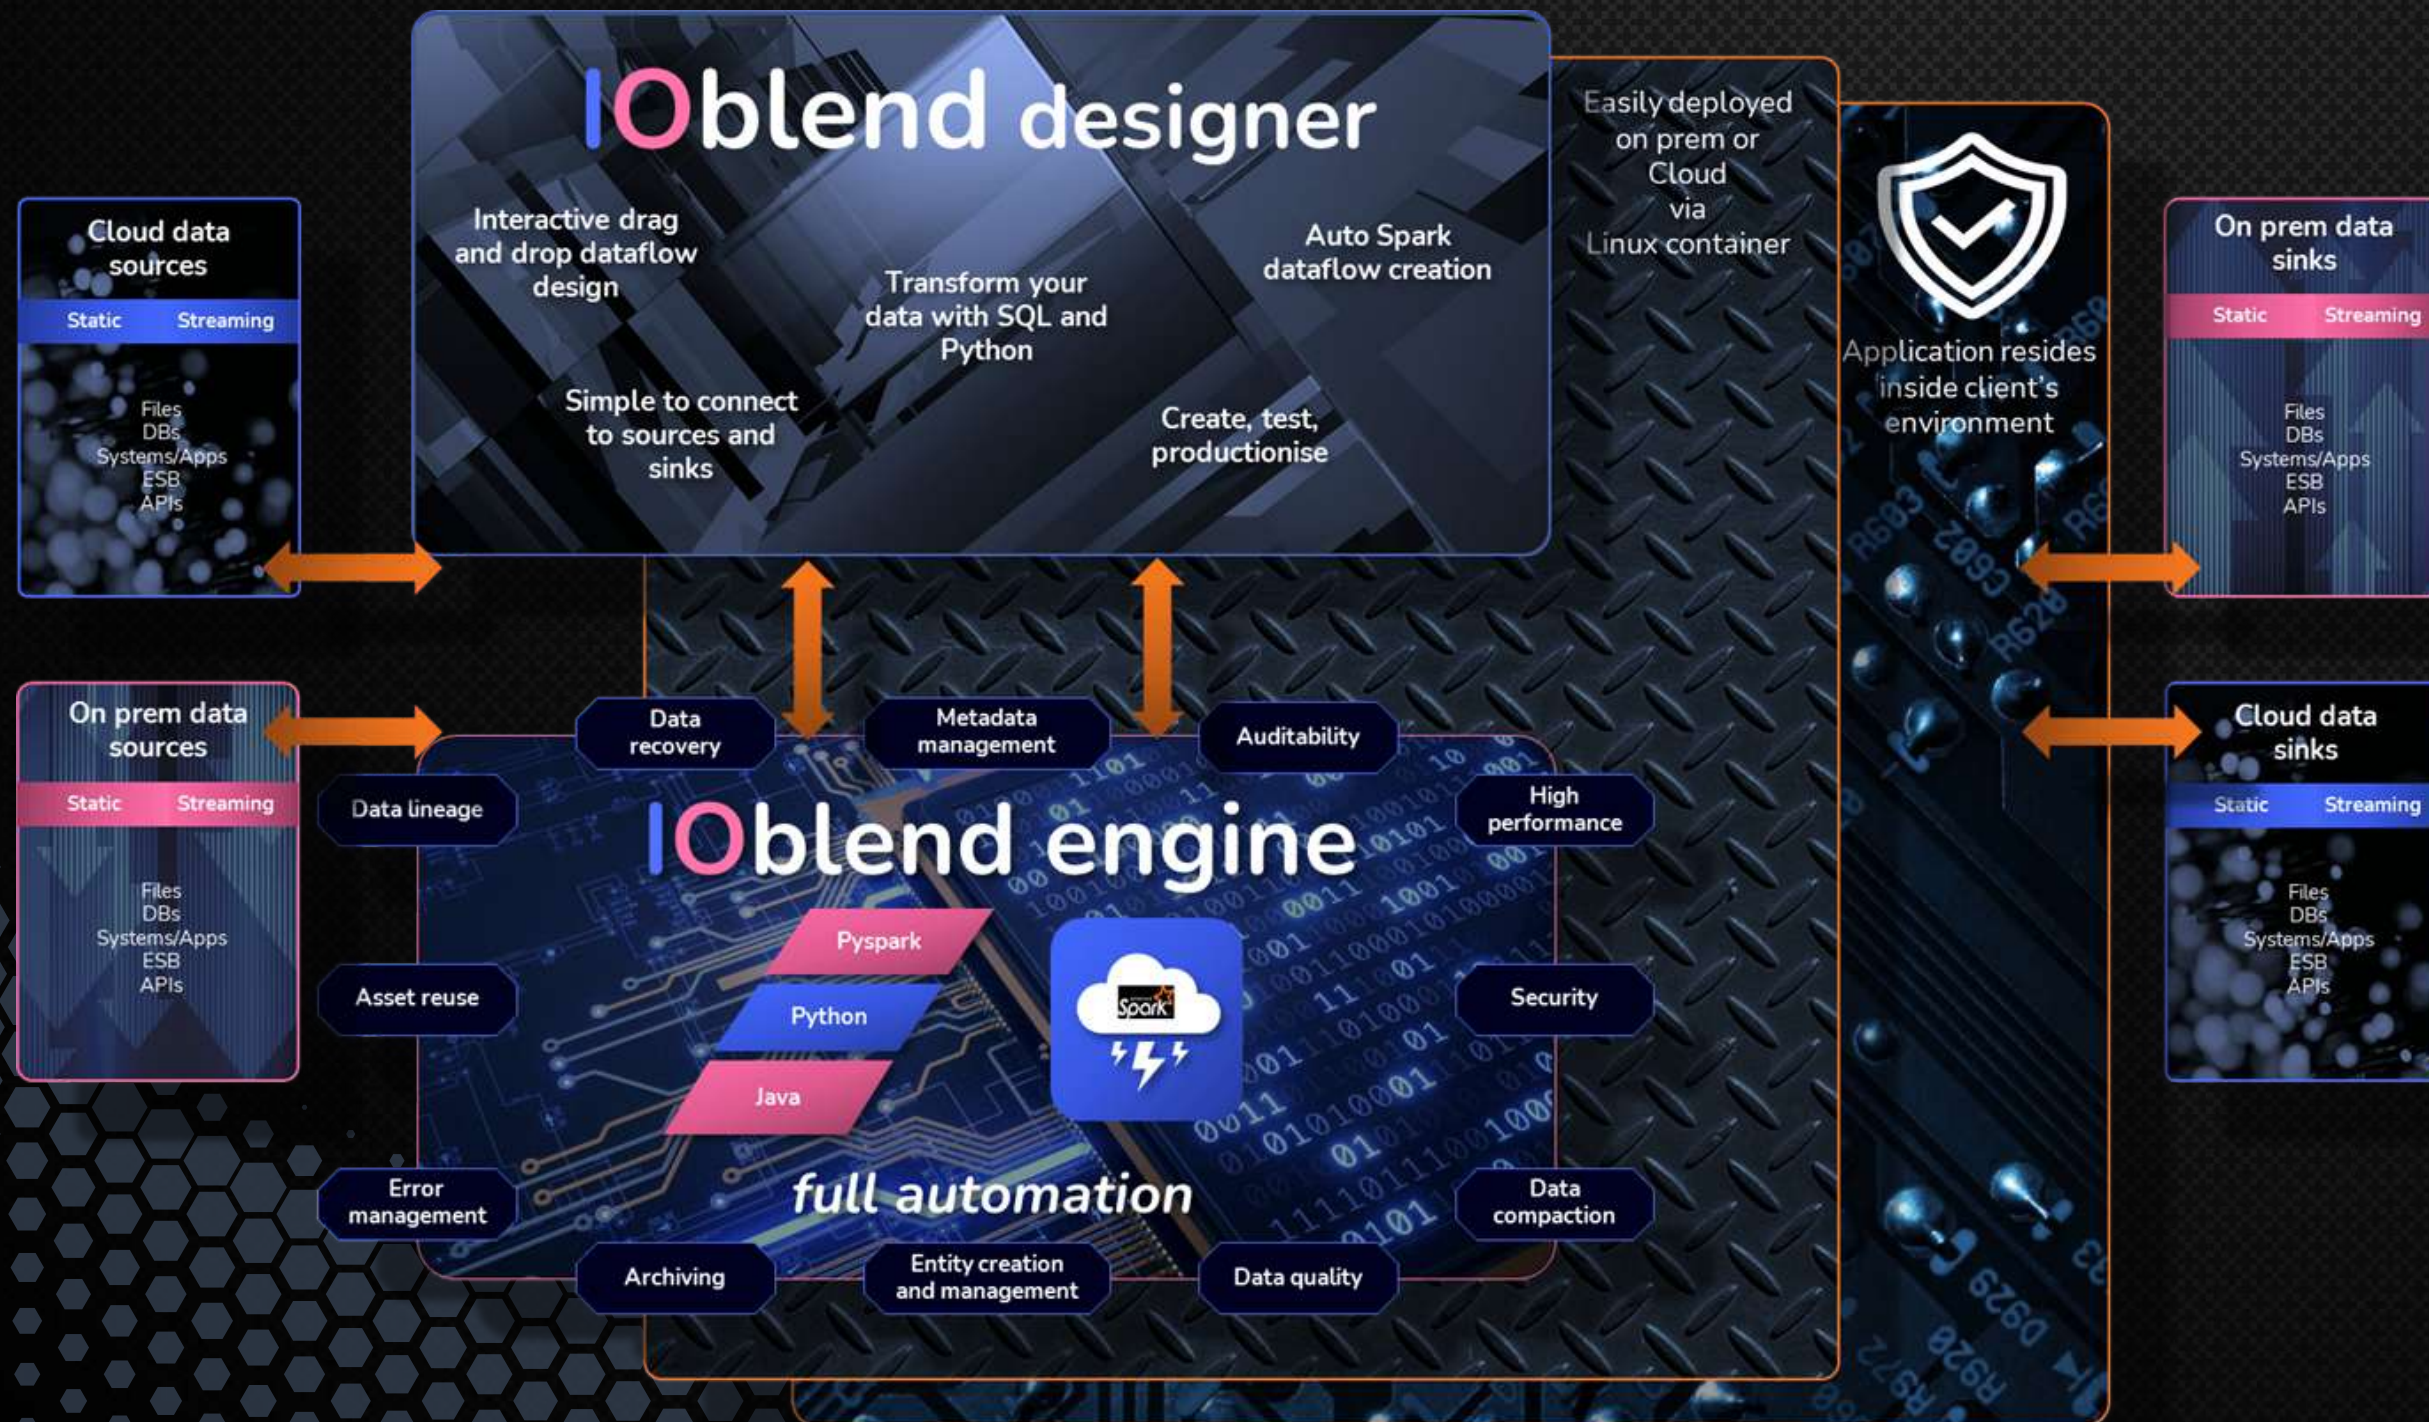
Cloud data sources

Static Streaming

Files
DBs
Systems/Apps
ESB
APIs

On prem data sources

Static Streaming

Files
DBs
Systems/Apps
ESB
APIs

IOblend designer

Interactive drag and drop dataflow design

Transform your data with SQL and Python

Auto Spark dataflow creation

Simple to connect to sources and sinks

Create, test, productionise

Easily deployed on prem or Cloud via Linux container

Application resides inside client's environment

On prem data sinks

Static Streaming

Files
DBs
Systems/Apps
ESB
APIs

Cloud data sinks

Static Streaming

Files
DBs
Systems/Apps
ESB
APIs

Data recovery

Metadata management

Auditability

Data lineage

High performance

IOblend engine

Pyspark

Python

Java

Spark

Asset reuse

Security

Error management

full automation

Data compaction

Archiving

Entity creation and management

Data quality